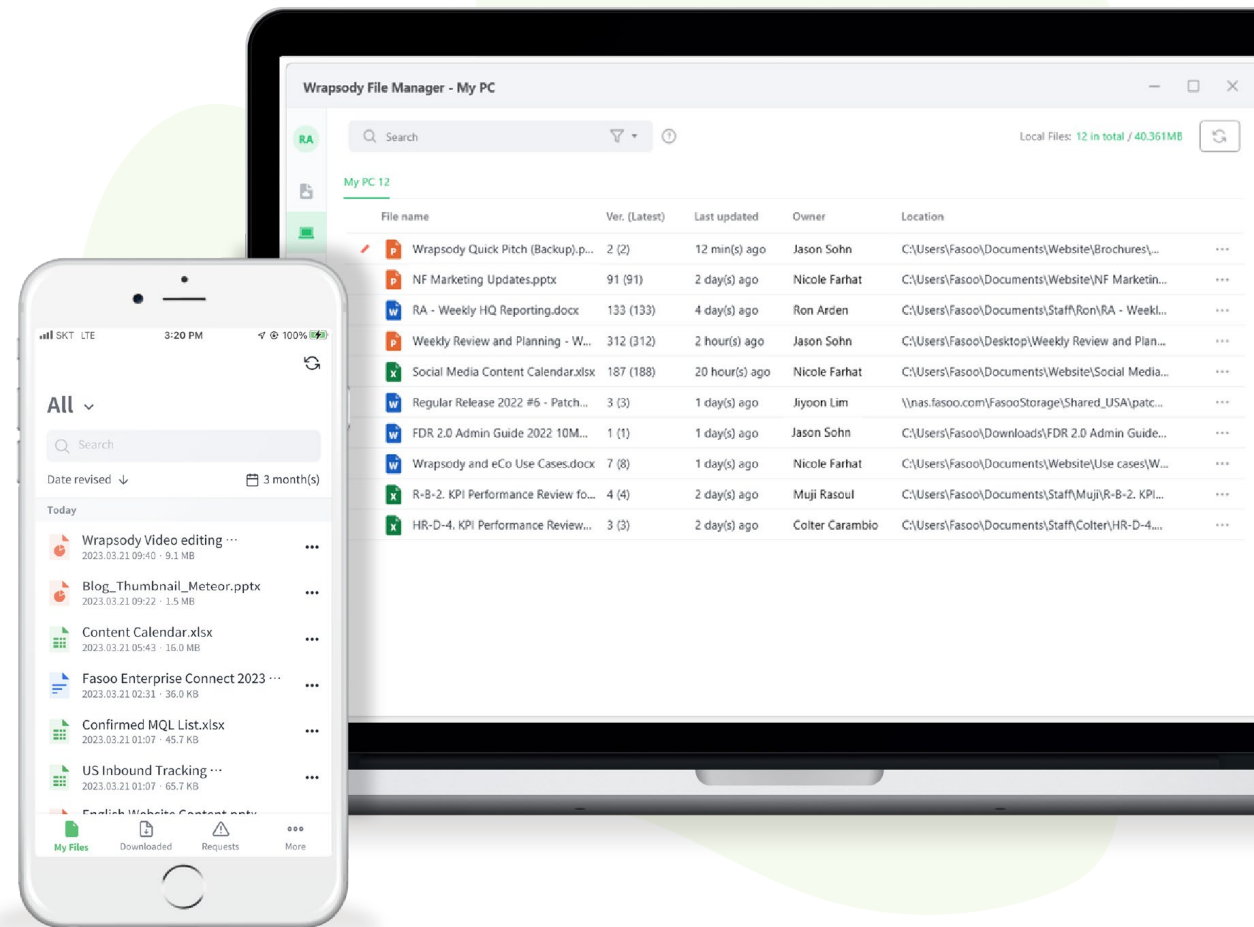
Wrapsody File Manager - My PC

RA

Search

Local Files: 12 in total / 40.361MB

My PC 12

| File name | Ver. (Latest) | Last updated | Owner | Location |
|---|---|---|---|---|
| Wrapsody Quick Pitch (Backup).p... | 2 (2) | 12 min(s) ago | Jason Sohn | C:\Users\Fasoo\Documents\Website\Brochures\... |
| NF Marketing Updates.pptx | 91 (91) | 2 day(s) ago | Nicole Farhat | C:\Users\Fasoo\Documents\Website\NF Marketin... |
| RA - Weekly HQ Reporting.docx | 133 (133) | 4 day(s) ago | Ron Arden | C:\Users\Fasoo\Documents\Staff\Ron\RA - Weekl... |
| Weekly Review and Planning - W... | 312 (312) | 2 hour(s) ago | Jason Sohn | C:\Users\Fasoo\Desktop\Weekly Review and Plan... |
| Social Media Content Calendar.xlsx | 187 (188) | 20 hour(s) ago | Nicole Farhat | C:\Users\Fasoo\Documents\Website\Social Media... |
| Regular Release 2022 #6 - Patch... | 3 (3) | 1 day(s) ago | Jiyoon Lim | \\nas.fasoo.com\FasooStorage\Shared_USA\patc... |
| FDR 2.0 Admin Guide 2022 10M... | 1 (1) | 1 day(s) ago | Jason Sohn | C:\Users\Fasoo\Downloads\FDR 2.0 Admin Guide... |
| Wrapsody and eCo Use Cases.docx | 7 (8) | 1 day(s) ago | Nicole Farhat | C:\Users\Fasoo\Documents\Website\Use cases\W... |
| R-B-2. KPI Performance Review fo... | 4 (4) | 2 day(s) ago | Muji Rasoul | C:\Users\Fasoo\Documents\Staff\Muji\R-B-2. KPI... |
| HR-D-4. KPI Performance Review... | 3 (3) | 2 day(s) ago | Colter Carambio | C:\Users\Fasoo\Documents\Staff\Colter\HR-D-4.... |

SKT LTE 3:20 PM 100%

All

Search

Date revised 3 month(s)

Today

Wrapsody Video editing ···
2023.03.21 09:40 · 9.1 MB

Blog_Thumbnail_Meteor.pptx
2023.03.21 09:22 · 1.5 MB

Content Calendar.xlsx
2023.03.21 05:43 · 16.0 MB

Fasoo Enterprise Connect 2023 ···
2023.03.21 02:31 · 36.0 KB

Confirmed MQL List.xlsx
2023.03.21 01:07 · 45.7 KB

US Inbound Tracking ···
2023.03.21 01:07 · 65.7 KB

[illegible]

My Files Downloaded Requests More